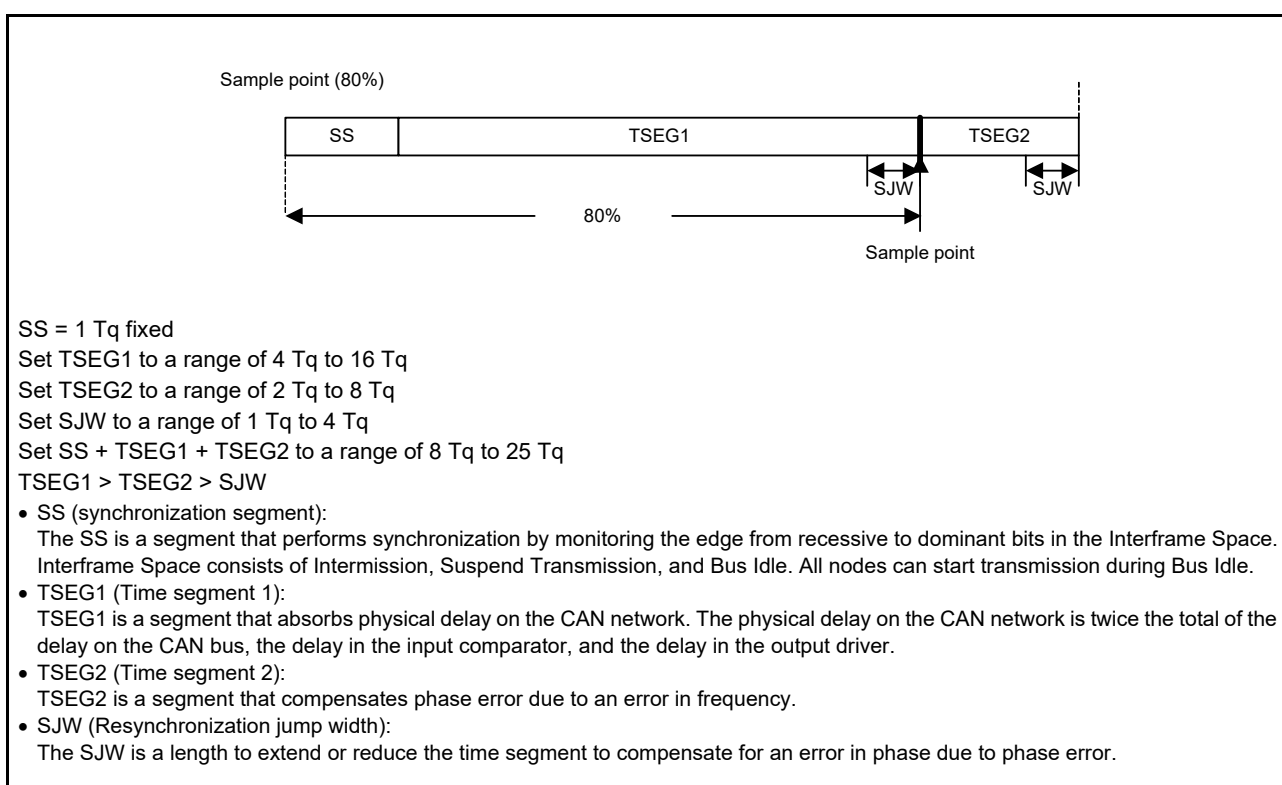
Sample point (80%)

SS

TSEG1

TSEG2

SJW

SJW

80%

Sample point

SS = 1 Tq fixed
Set TSEG1 to a range of 4 Tq to 16 Tq
Set TSEG2 to a range of 2 Tq to 8 Tq
Set SJW to a range of 1 Tq to 4 Tq
Set SS + TSEG1 + TSEG2 to a range of 8 Tq to 25 Tq
TSEG1 > TSEG2 > SJW

• SS (synchronization segment):
The SS is a segment that performs synchronization by monitoring the edge from recessive to dominant bits in the Interframe Space. Interframe Space consists of Intermission, Suspend Transmission, and Bus Idle. All nodes can start transmission during Bus Idle.
• TSEG1 (Time segment 1):
TSEG1 is a segment that absorbs physical delay on the CAN network. The physical delay on the CAN network is twice the total of the delay on the CAN bus, the delay in the input comparator, and the delay in the output driver.
• TSEG2 (Time segment 2):
TSEG2 is a segment that compensates phase error due to an error in frequency.
• SJW (Resynchronization jump width):
The SJW is a length to extend or reduce the time segment to compensate for an error in phase due to phase error.